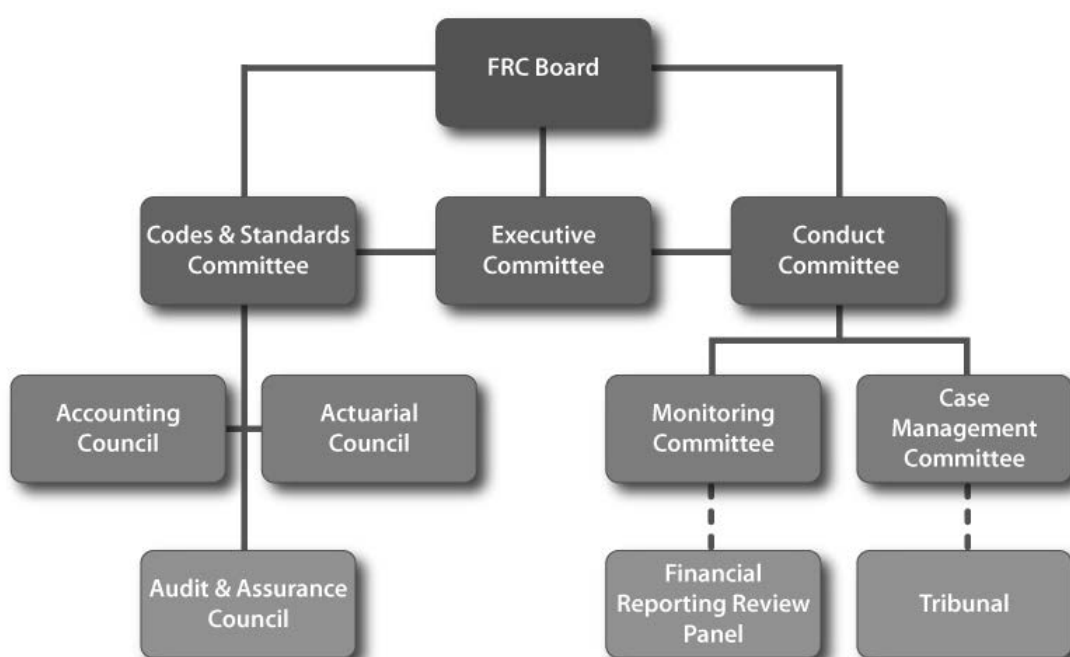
FRC Board

Codes & Standards Committee

Executive Committee

Conduct Committee

Accounting Council

Actuarial Council

Monitoring Committee

Case Management Committee

Audit & Assurance Council

Financial Reporting Review Panel

Tribunal